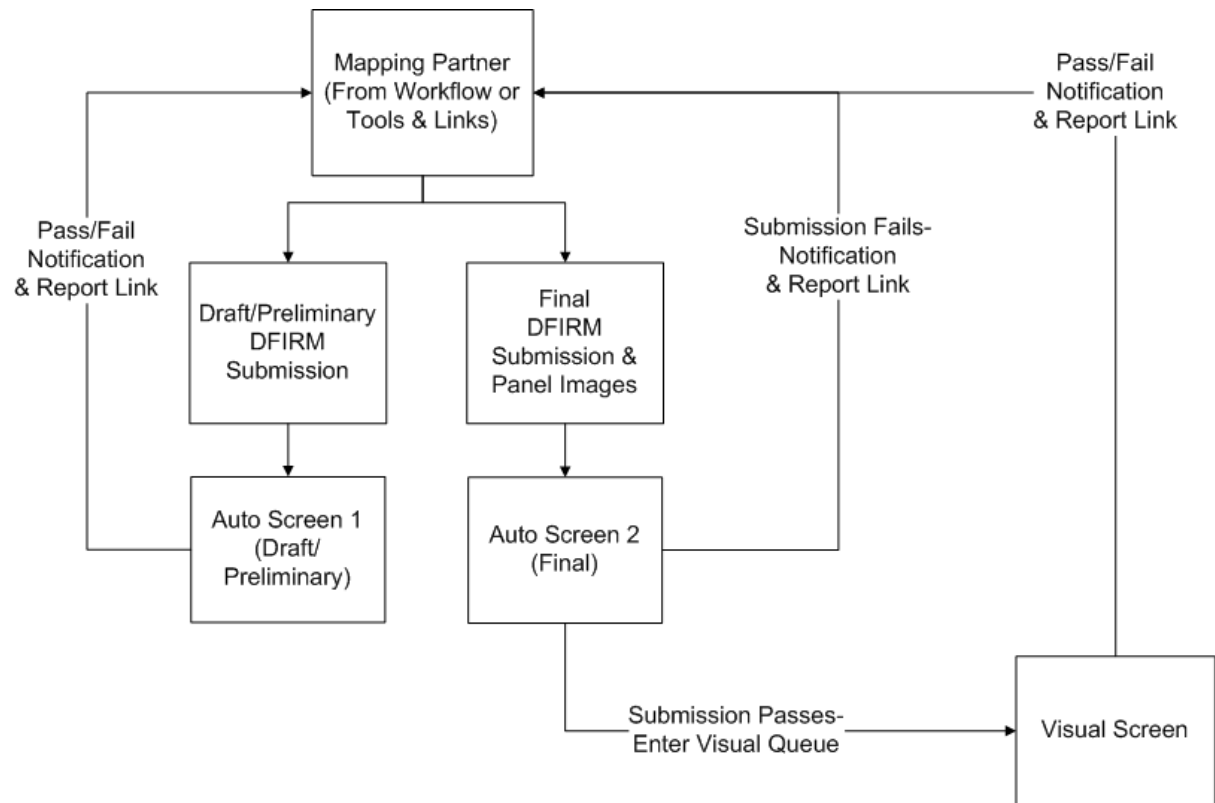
Mapping Partner (From Workflow or Tools & Links)

Pass/Fail Notification & Report Link

Pass/Fail Notification & Report Link

Submission Fails-Notification & Report Link

Draft/Preliminary DFIRM Submission

Final DFIRM Submission & Panel Images

Auto Screen 1 (Draft/ Preliminary)

Auto Screen 2 (Final)

Submission Passes-Enter Visual Queue

Visual Screen